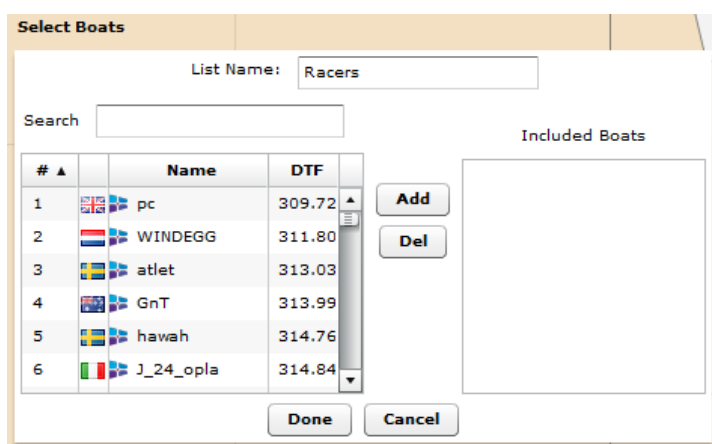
Select Boats

List Name: Racers

Search

Included Boats

| # ▲ | | Name | DTF |
|---|---|---|---|
| 1 | | pc | 309.72 |
| 2 | | WINDEGG | 311.80 |
| 3 | | atlet | 313.03 |
| 4 | | GnT | 313.99 |
| 5 | | hawah | 314.76 |
| 6 | | J_24_opla | 314.84 |

Add

Del

Done

Cancel